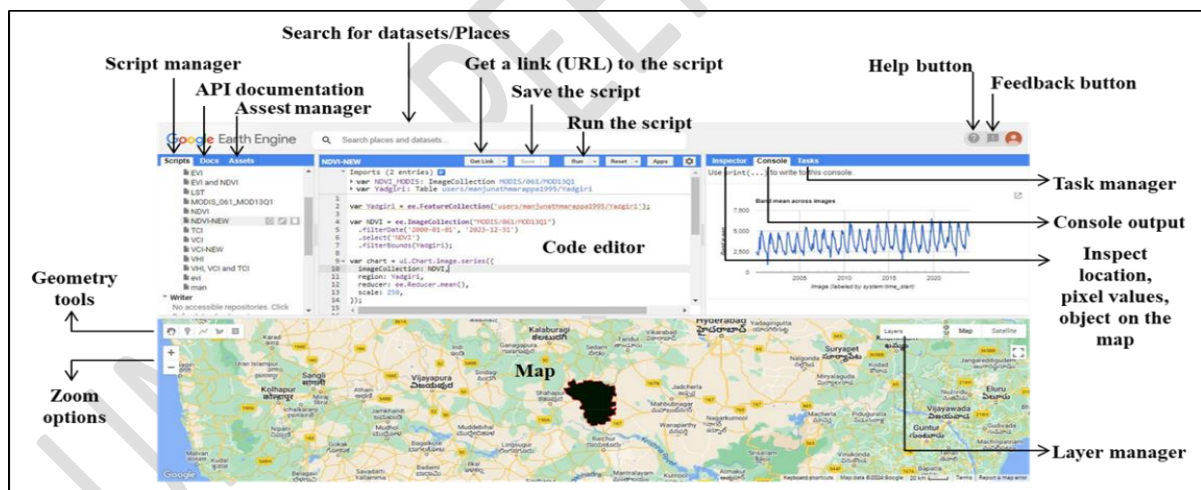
Search for datasets/Places

Script manager

API documentation

Assest manager

Get a link (URL) to the script

Save the script

Run the script

Help button

Feedback button

Google Earth Engine

Search places and datasets...

Scripts Docs Assets

EVI

EVI and NDVI

LST

MODIS_061_MOD13Q1

NDVI

NDVI-NEW

TCI

VCI

VCI-NEW

VHI

VHI, VCI and TCI

evi

man

Writer

No accessible repositories. Click

NDVI-NEW

Get Link Save Run Reset Apps

Imports (2 entries)

var NDVI_MODIS: ImageCollection MODIS/061/MOD13Q1

var Yadgiri: Table users/manjunathamrappa1995/Yadgiri

1
2 var Yadgiri = ee.FeatureCollection('users/manjunathamrappa1995/Yadgiri');
3
4 var NDVI = ee.ImageCollection("MODIS/061/MOD13Q1")
5 .filterDate('2000-01-01', '2023-12-31')
6 .select('NDVI')
7 .filterBounds(Yadgiri);
8
9 var chart = ui.Chart.image.series({
10 imageCollection: NDVI,
11 region: Yadgiri,
12 reducer: ee.Reducer.mean(),
13 scale: 250,
14 });

Code editor

Inspector Console Tasks

Use print(...) to write to this console.

Band mean across images

7,500

5,000

2,500

2005 2010 2015 2020

Image (labeled by system:time_start)

Task manager

Console output

Inspect location, pixel values, object on the map

Geometry tools

Zoom options

Map

Layers Map Satellite

Kalaburagi

Hyderabad

Yadagirigutta

Suryapet

Sangli

Kolhapur

Vijayapura

Solapur

Jamkhandi

Mudhol

Mahbubnagar

Wanaparthy

Vijayawada

Guntur

Eluru

Machilipatnam

Gudivada

Savadatti

Badami

Kurnool

Mantralayam

Layer manager

Google

Keyboard shortcuts Map data ©2024 Google 20 km Terms Report a map error